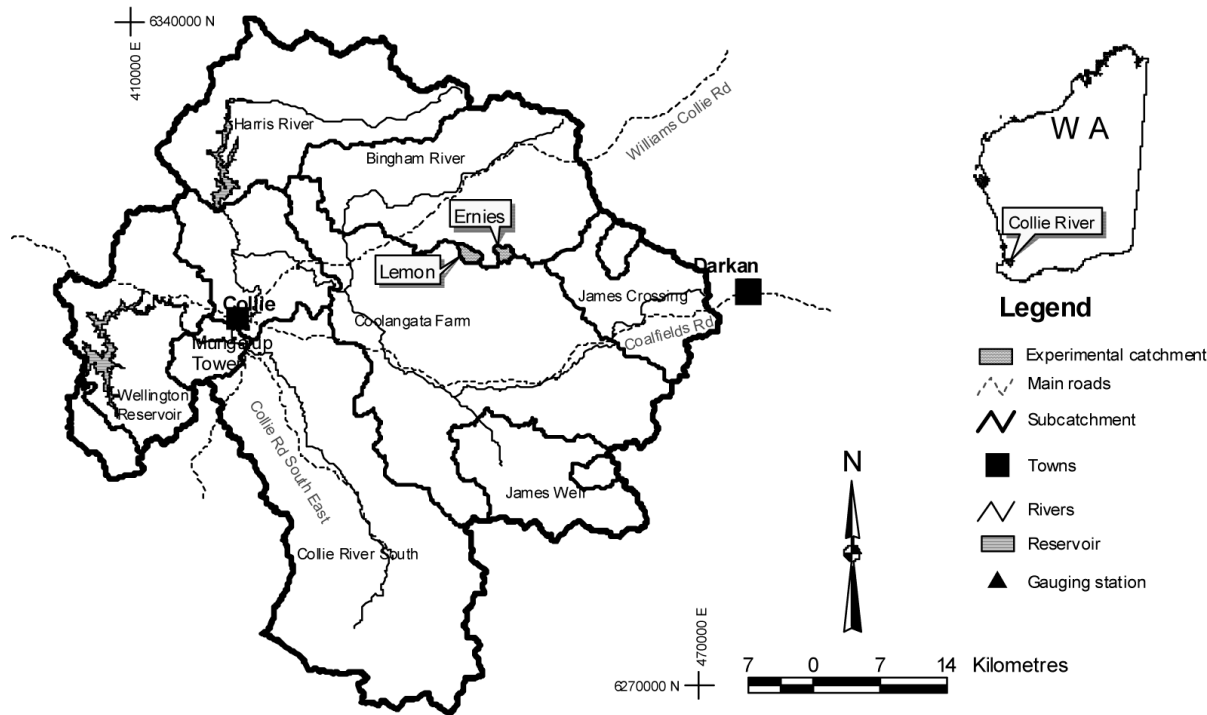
6340000 N
410000 E
Harris River
Williams Collie Rd
Bingham River
Ernies
Lemon
Darkan
Collie
James Crossing
Coolangata Farm
Coalfields Rd
Mungalup Tower
Wellington Reservoir
Collie Rd South East
James Weir
Collie River South
W A
Collie River
Legend
Experimental catchment
Main roads
Subcatchment
Towns
Rivers
Reservoir
Gauging station
N
470000 E
6270000 N
7 0 7 14 Kilometres